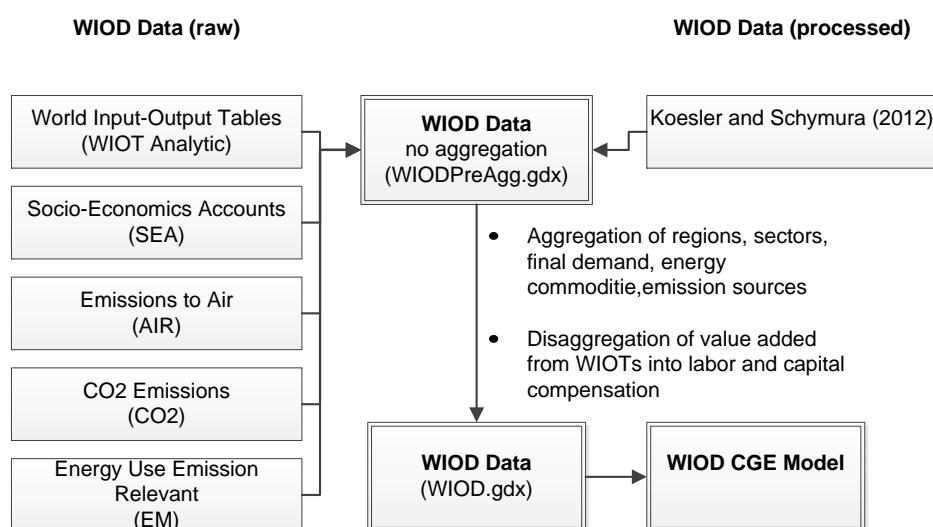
WIOD Data (raw)

WIOD Data (processed)

World Input-Output Tables (WIOT Analytic)

Socio-Economics Accounts (SEA)

Emissions to Air (AIR)

CO2 Emissions (CO2)

Energy Use Emission Relevant (EM)

WIOD Data
no aggregation
(WIODPreAgg.gdx)

Koesler and Schymura (2012)

- Aggregation of regions, sectors, final demand, energy commoditie,emission sources
- Disaggregation of value added from WIOTs into labor and capital compensation

WIOD Data
(WIOD.gdx)

WIOD CGE Model